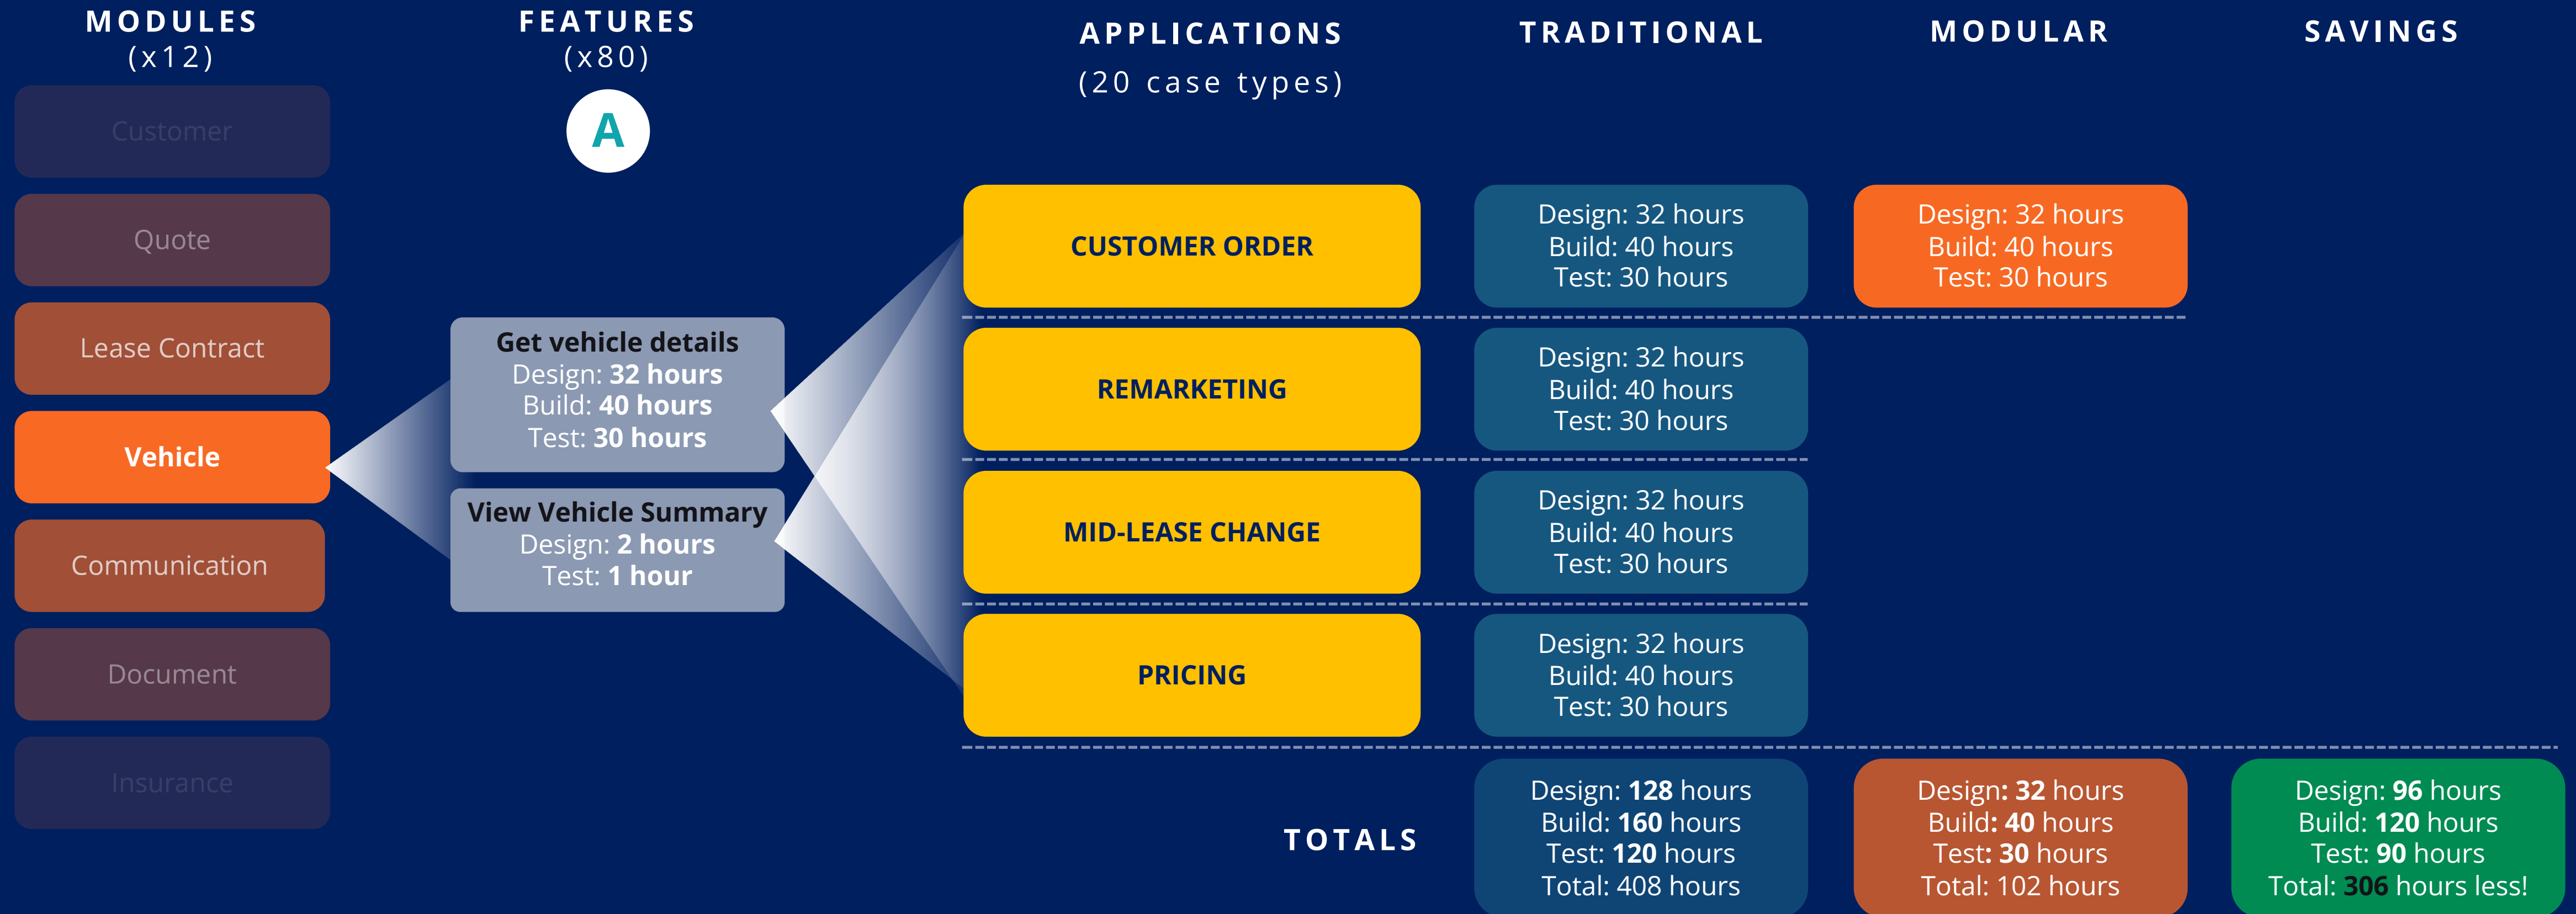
MODULES
(x12)

Customer

Quote

Lease Contract

Vehicle

Communication

Document

Insurance

FEATURES
(x80)

A

Get vehicle details
Design: 32 hours
Build: 40 hours
Test: 30 hours

View Vehicle Summary
Design: 2 hours
Test: 1 hour

APPLICATIONS
(20 case types)

TRADITIONAL

MODULAR

SAVINGS

CUSTOMER ORDER

Design: 32 hours
Build: 40 hours
Test: 30 hours

Design: 32 hours
Build: 40 hours
Test: 30 hours

REMARKETING

Design: 32 hours
Build: 40 hours
Test: 30 hours

MID-LEASE CHANGE

Design: 32 hours
Build: 40 hours
Test: 30 hours

PRICING

Design: 32 hours
Build: 40 hours
Test: 30 hours

TOTALS

Design: 128 hours
Build: 160 hours
Test: 120 hours
Total: 408 hours

Design: 32 hours
Build: 40 hours
Test: 30 hours
Total: 102 hours

Design: 96 hours
Build: 120 hours
Test: 90 hours
Total: 306 hours less!